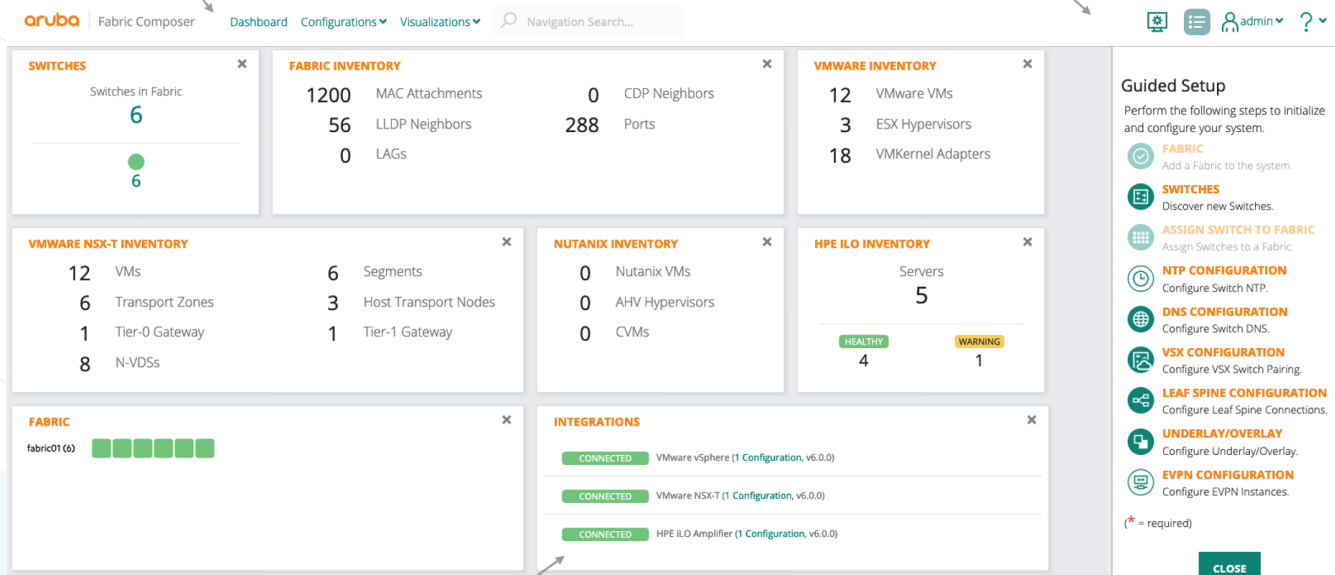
aruba | Fabric Composer   Dashboard   Configurations   Visualizations   Navigation Search...   admin   ?

SWITCHES ×
Switches in Fabric
6
6

FABRIC INVENTORY ×
1200 MAC Attachments
56 LLDP Neighbors
0 LAGs
0 CDP Neighbors
288 Ports

VMWARE INVENTORY ×
12 VMware VMs
3 ESX Hypervisors
18 VMKernel Adapters

VMWARE NSX-T INVENTORY ×
12 VMs
6 Transport Zones
1 Tier-0 Gateway
8 N-VDSs
6 Segments
3 Host Transport Nodes
1 Tier-1 Gateway

NUTANIX INVENTORY ×
0 Nutanix VMs
0 AHV Hypervisors
0 CVMs

HPE ILO INVENTORY ×
Servers
5
HEALTHY 4
WARNING 1

FABRIC ×
fabric01 (6)

INTEGRATIONS ×
CONNECTED VMware vSphere (1 Configuration, v6.0.0)
CONNECTED VMware NSX-T (1 Configuration, v6.0.0)
CONNECTED HPE iLO Amplifier (1 Configuration, v6.0.0)

Guided Setup
Perform the following steps to initialize and configure your system.
FABRIC
Add a Fabric to the system.
SWITCHES
Discover new Switches.
ASSIGN SWITCH TO FABRIC
Assign Switches to a Fabric.
NTP CONFIGURATION
Configure Switch NTP.
DNS CONFIGURATION
Configure Switch DNS.
VSX CONFIGURATION
Configure VSX Switch Pairing.
LEAF SPINE CONFIGURATION
Configure Leaf Spine Connections.
UNDERLAY/OVERLAY
Configure Underlay/Overlay.
EVPN CONFIGURATION
Configure EVPN Instances.
(* = required)
CLOSE